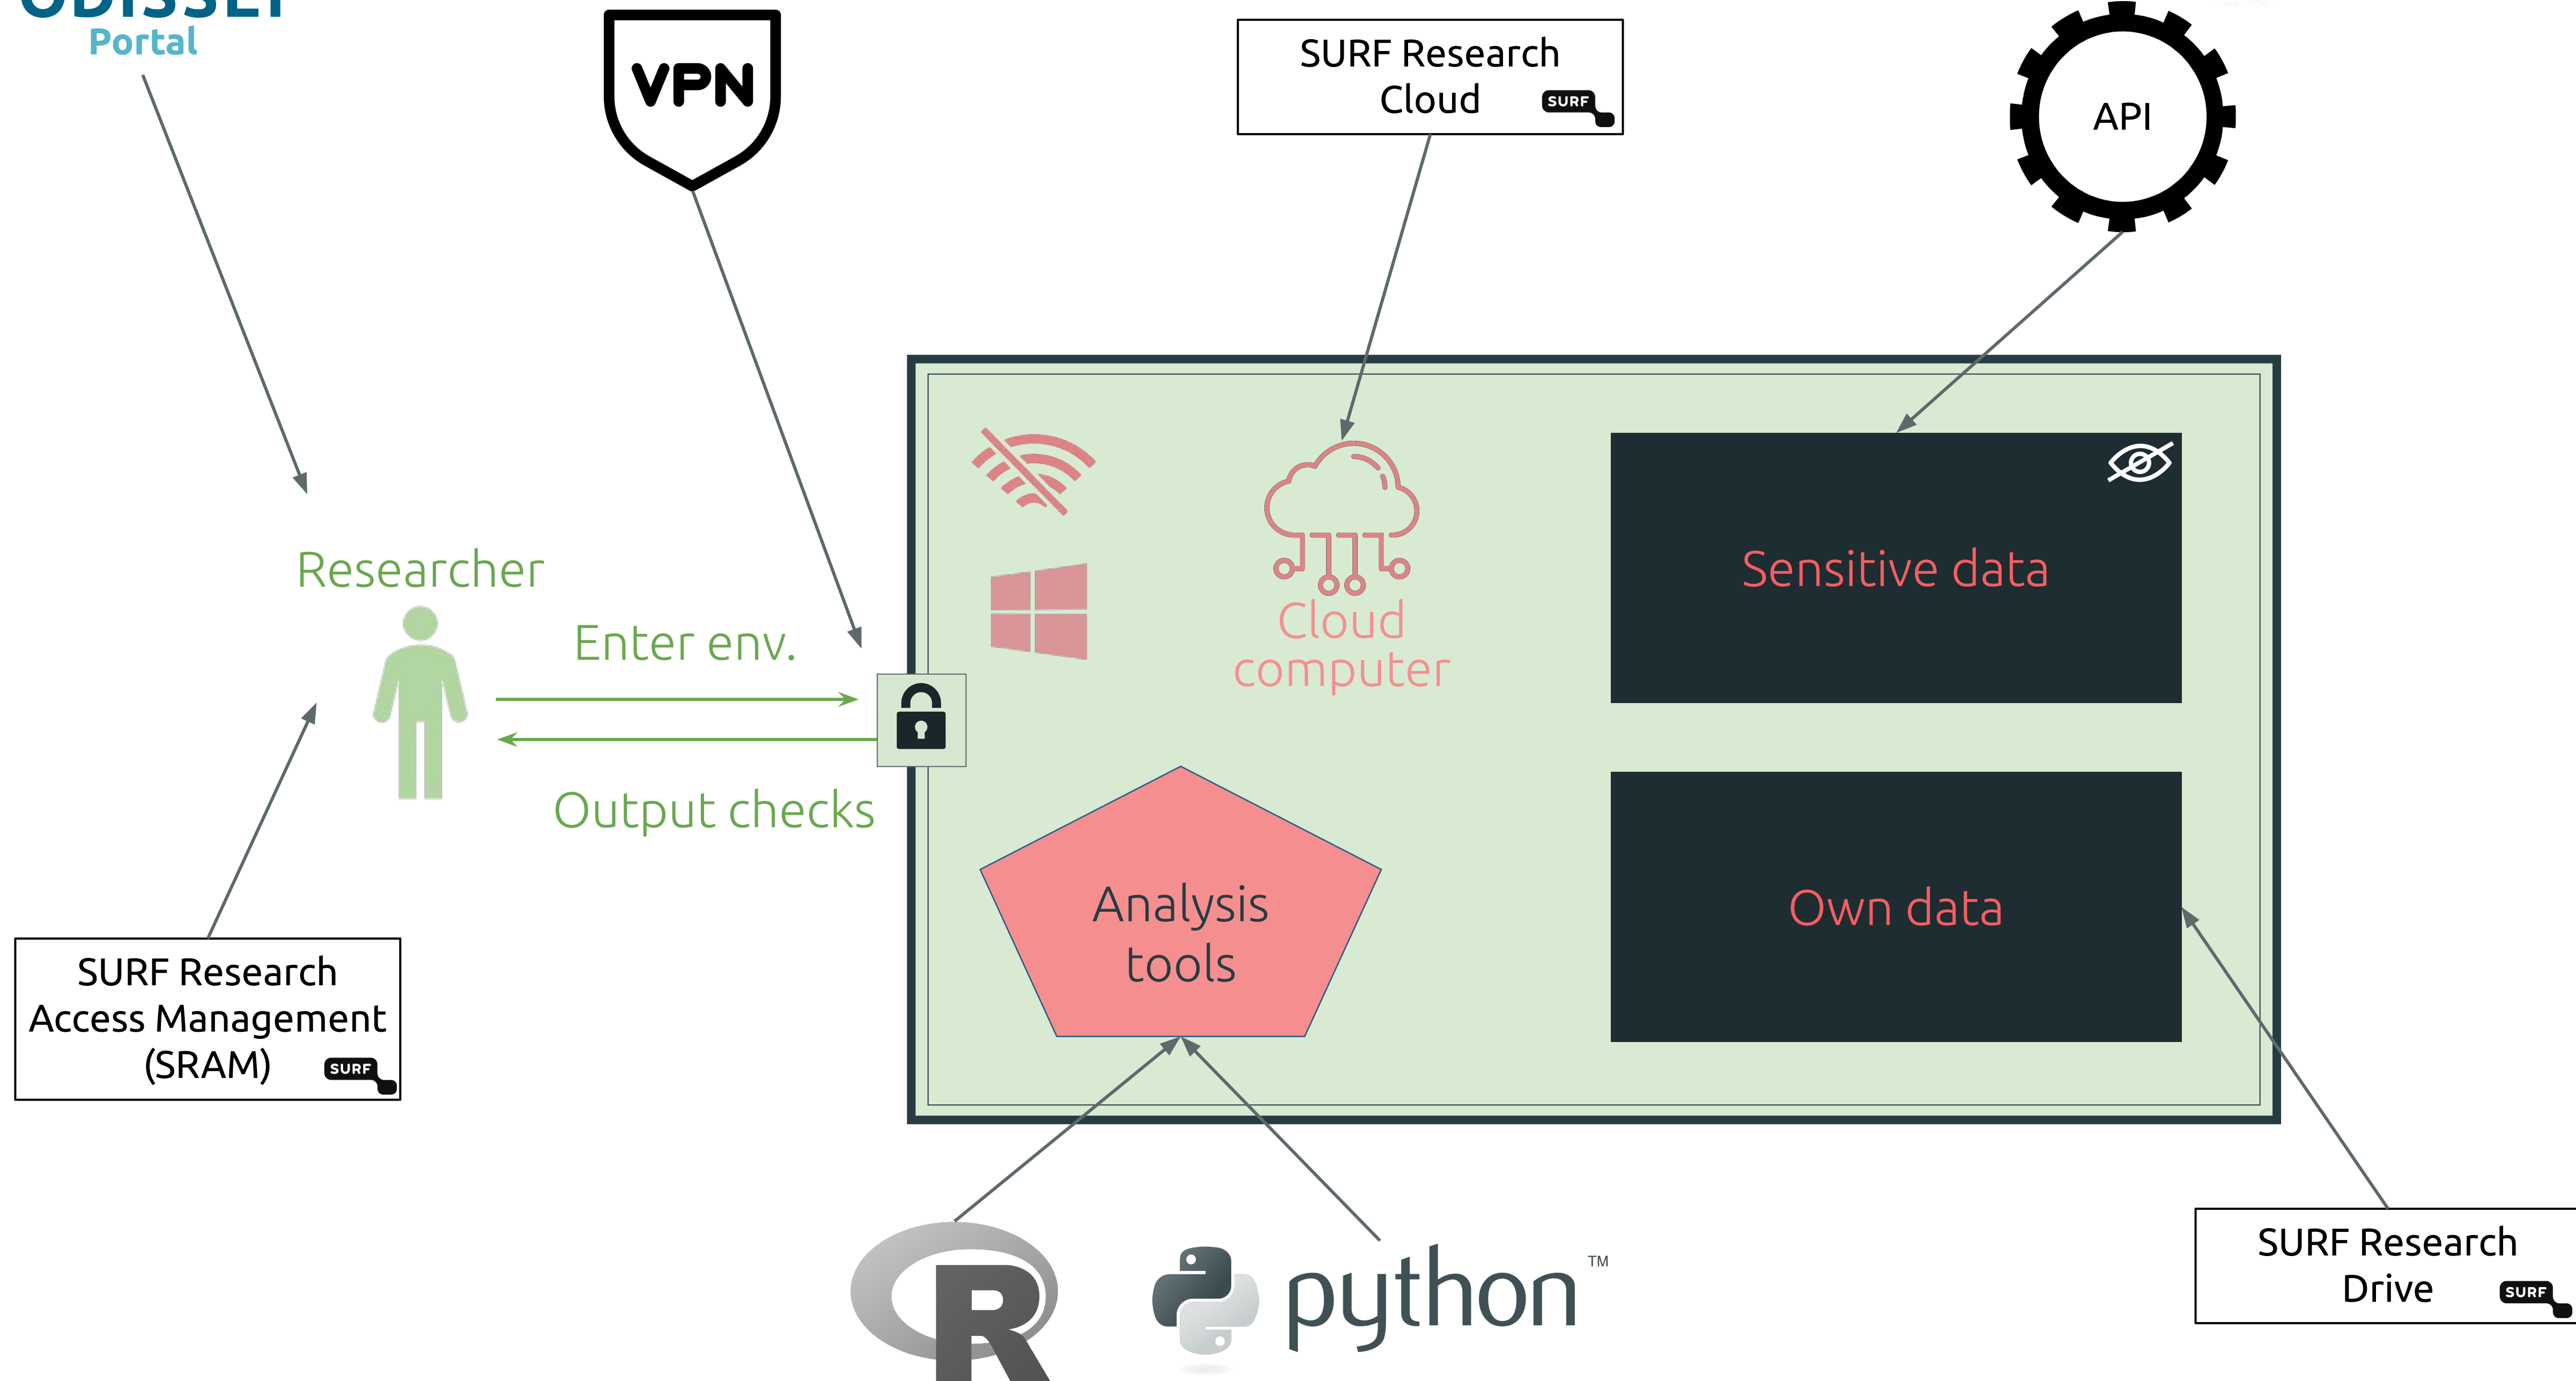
Portal

VPN

SURF Research Cloud SURF

API

Researcher

Enter env.

Output checks

Cloud computer

Sensitive data

Own data

Analysis tools

SURF Research Access Management (SRAM) SURF

SURF Research Drive SURF

R

python™